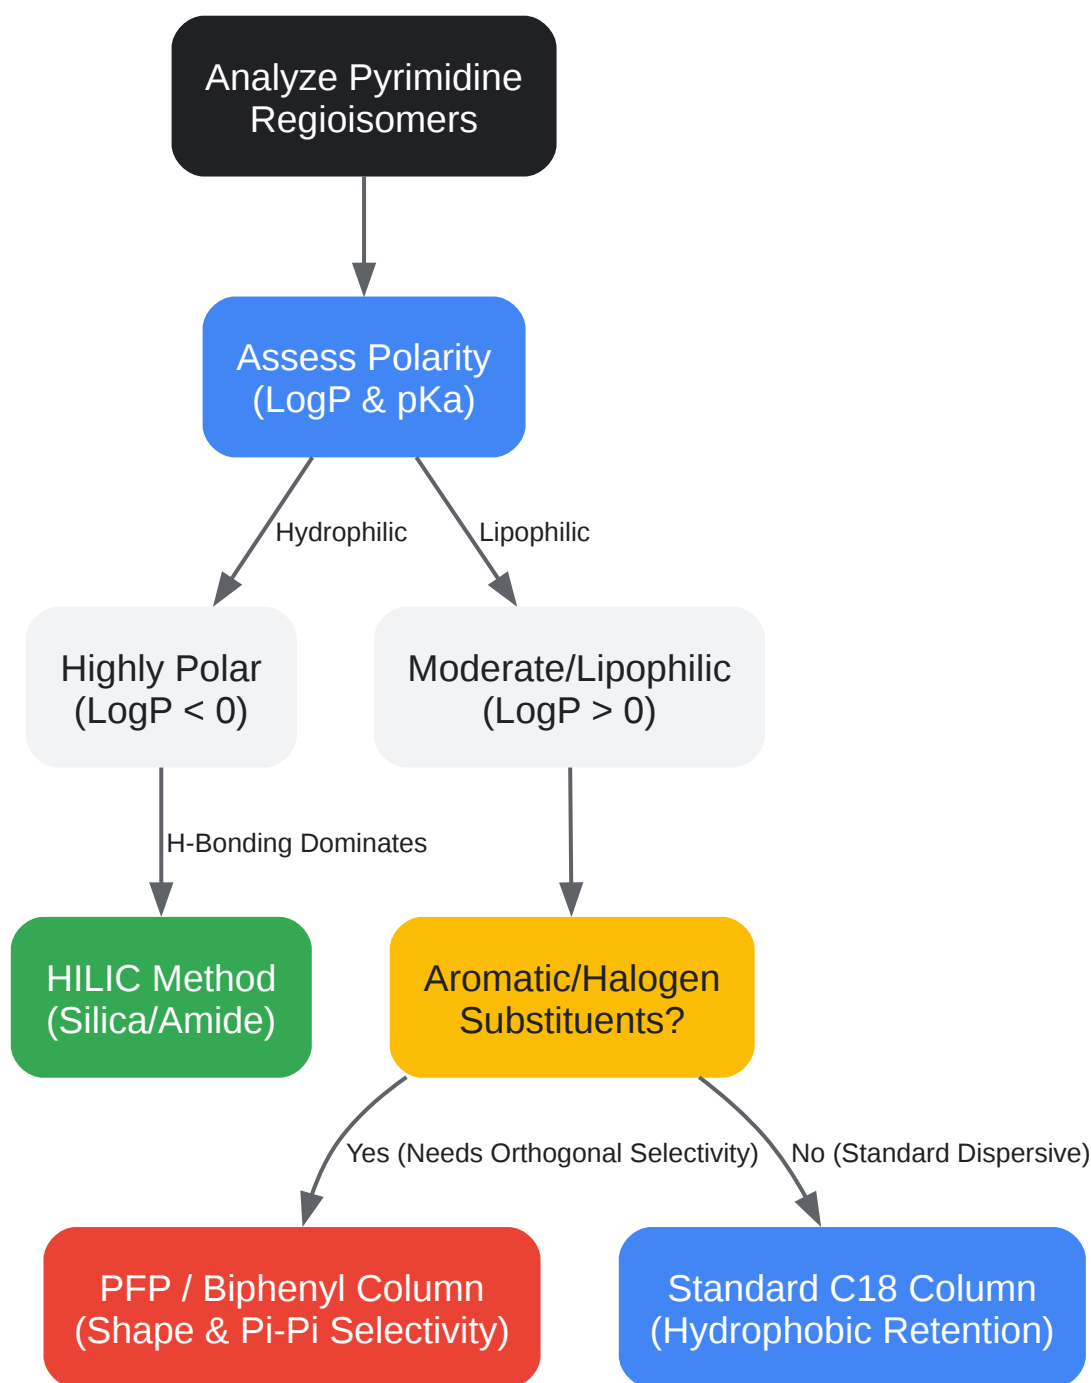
Analyze Pyrimidine Regioisomers

Assess Polarity (LogP & pKa)

Hydrophilic

Lipophilic

Highly Polar (LogP < 0)

Moderate/Lipophilic (LogP > 0)

H-Bonding Dominates

HILIC Method (Silica/Amide)

Aromatic/Halogen Substituents?

Yes (Needs Orthogonal Selectivity)

No (Standard Dispersive)

PFP / Biphenyl Column (Shape & Pi-Pi Selectivity)

Standard C18 Column (Hydrophobic Retention)